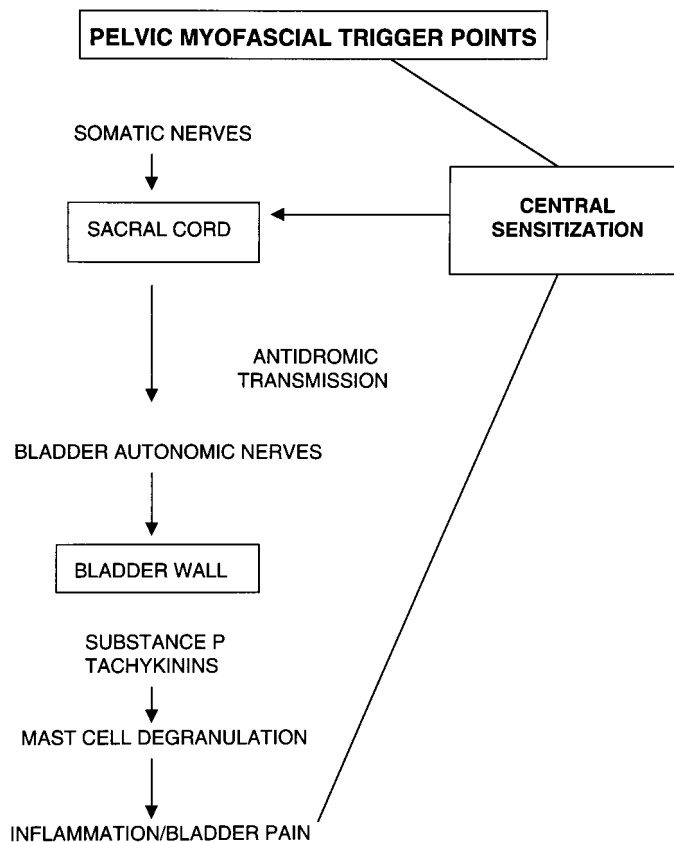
PELVIC MYOFASCIAL TRIGGER POINTS

SOMATIC NERVES

SACRAL CORD

CENTRAL SENSITIZATION

ANTIDROMIC TRANSMISSION

BLADDER AUTONOMIC NERVES

BLADDER WALL

SUBSTANCE P
TACHYKININS

MAST CELL DEGRANULATION

INFLAMMATION/BLADDER PAIN